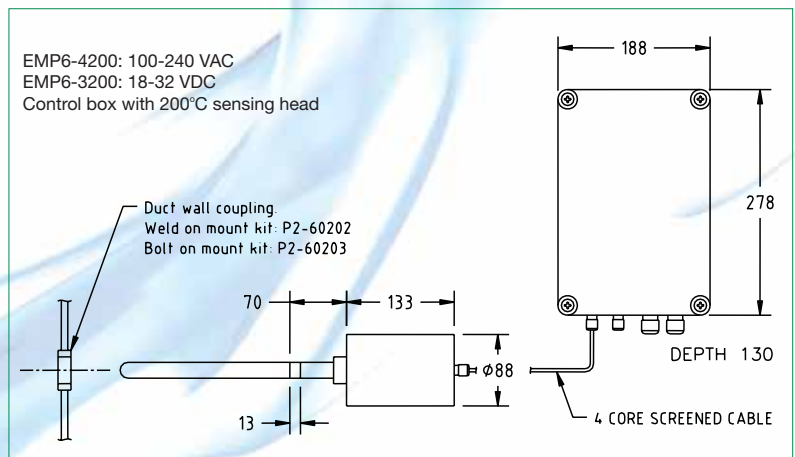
EMP6-4200: 100-240 VAC
EMP6-3200: 18-32 VDC
Control box with 200°C sensing head

188

278

Duct wall coupling:
Weld on mount kit: P2-60202
Bolt on mount kit: P2-60203

70

133

Ø88

13

DEPTH 130

4 CORE SCREENED CABLE